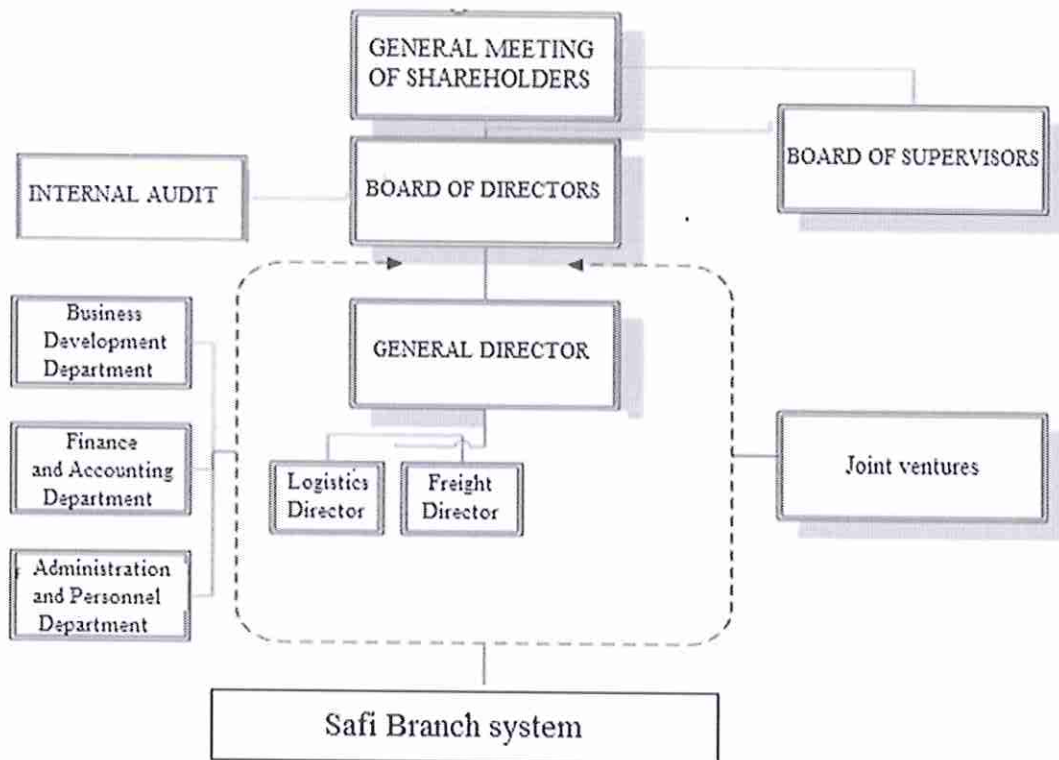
GENERAL MEETING OF SHAREHOLDERS

BOARD OF SUPERVISORS

INTERNAL AUDIT

BOARD OF DIRECTORS

Business Development Department

GENERAL DIRECTOR

Finance and Accounting Department

Logistics Director

Freight Director

Joint ventures

Administration and Personnel Department

Safi Branch system